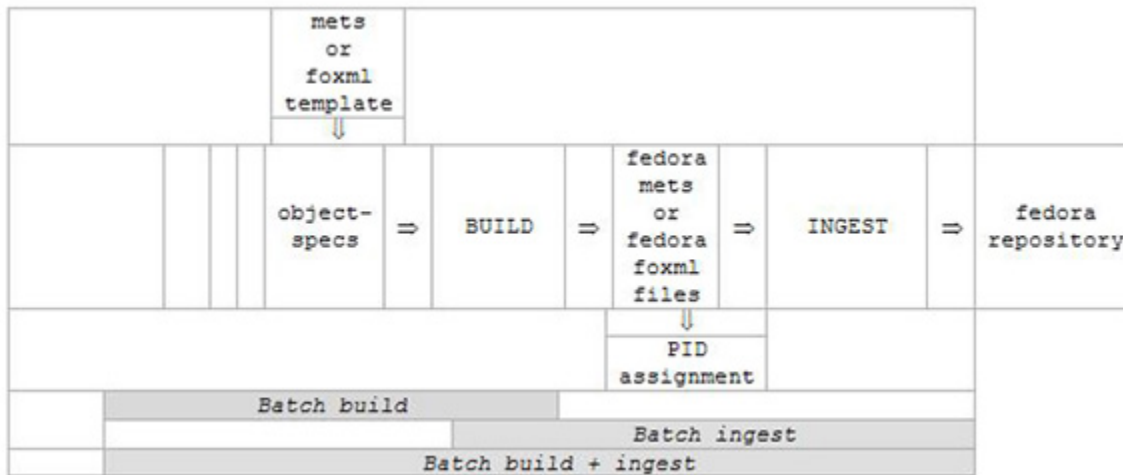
mets or foxml template
⇩

| | | | | object-specs | ⇒ | BUILD | ⇒ | fedora mets or fedora foxml files | ⇒ | INGEST | ⇒ | fedora repository |

⇩
PID assignment

*Batch build*

*Batch ingest*

*Batch build + ingest*